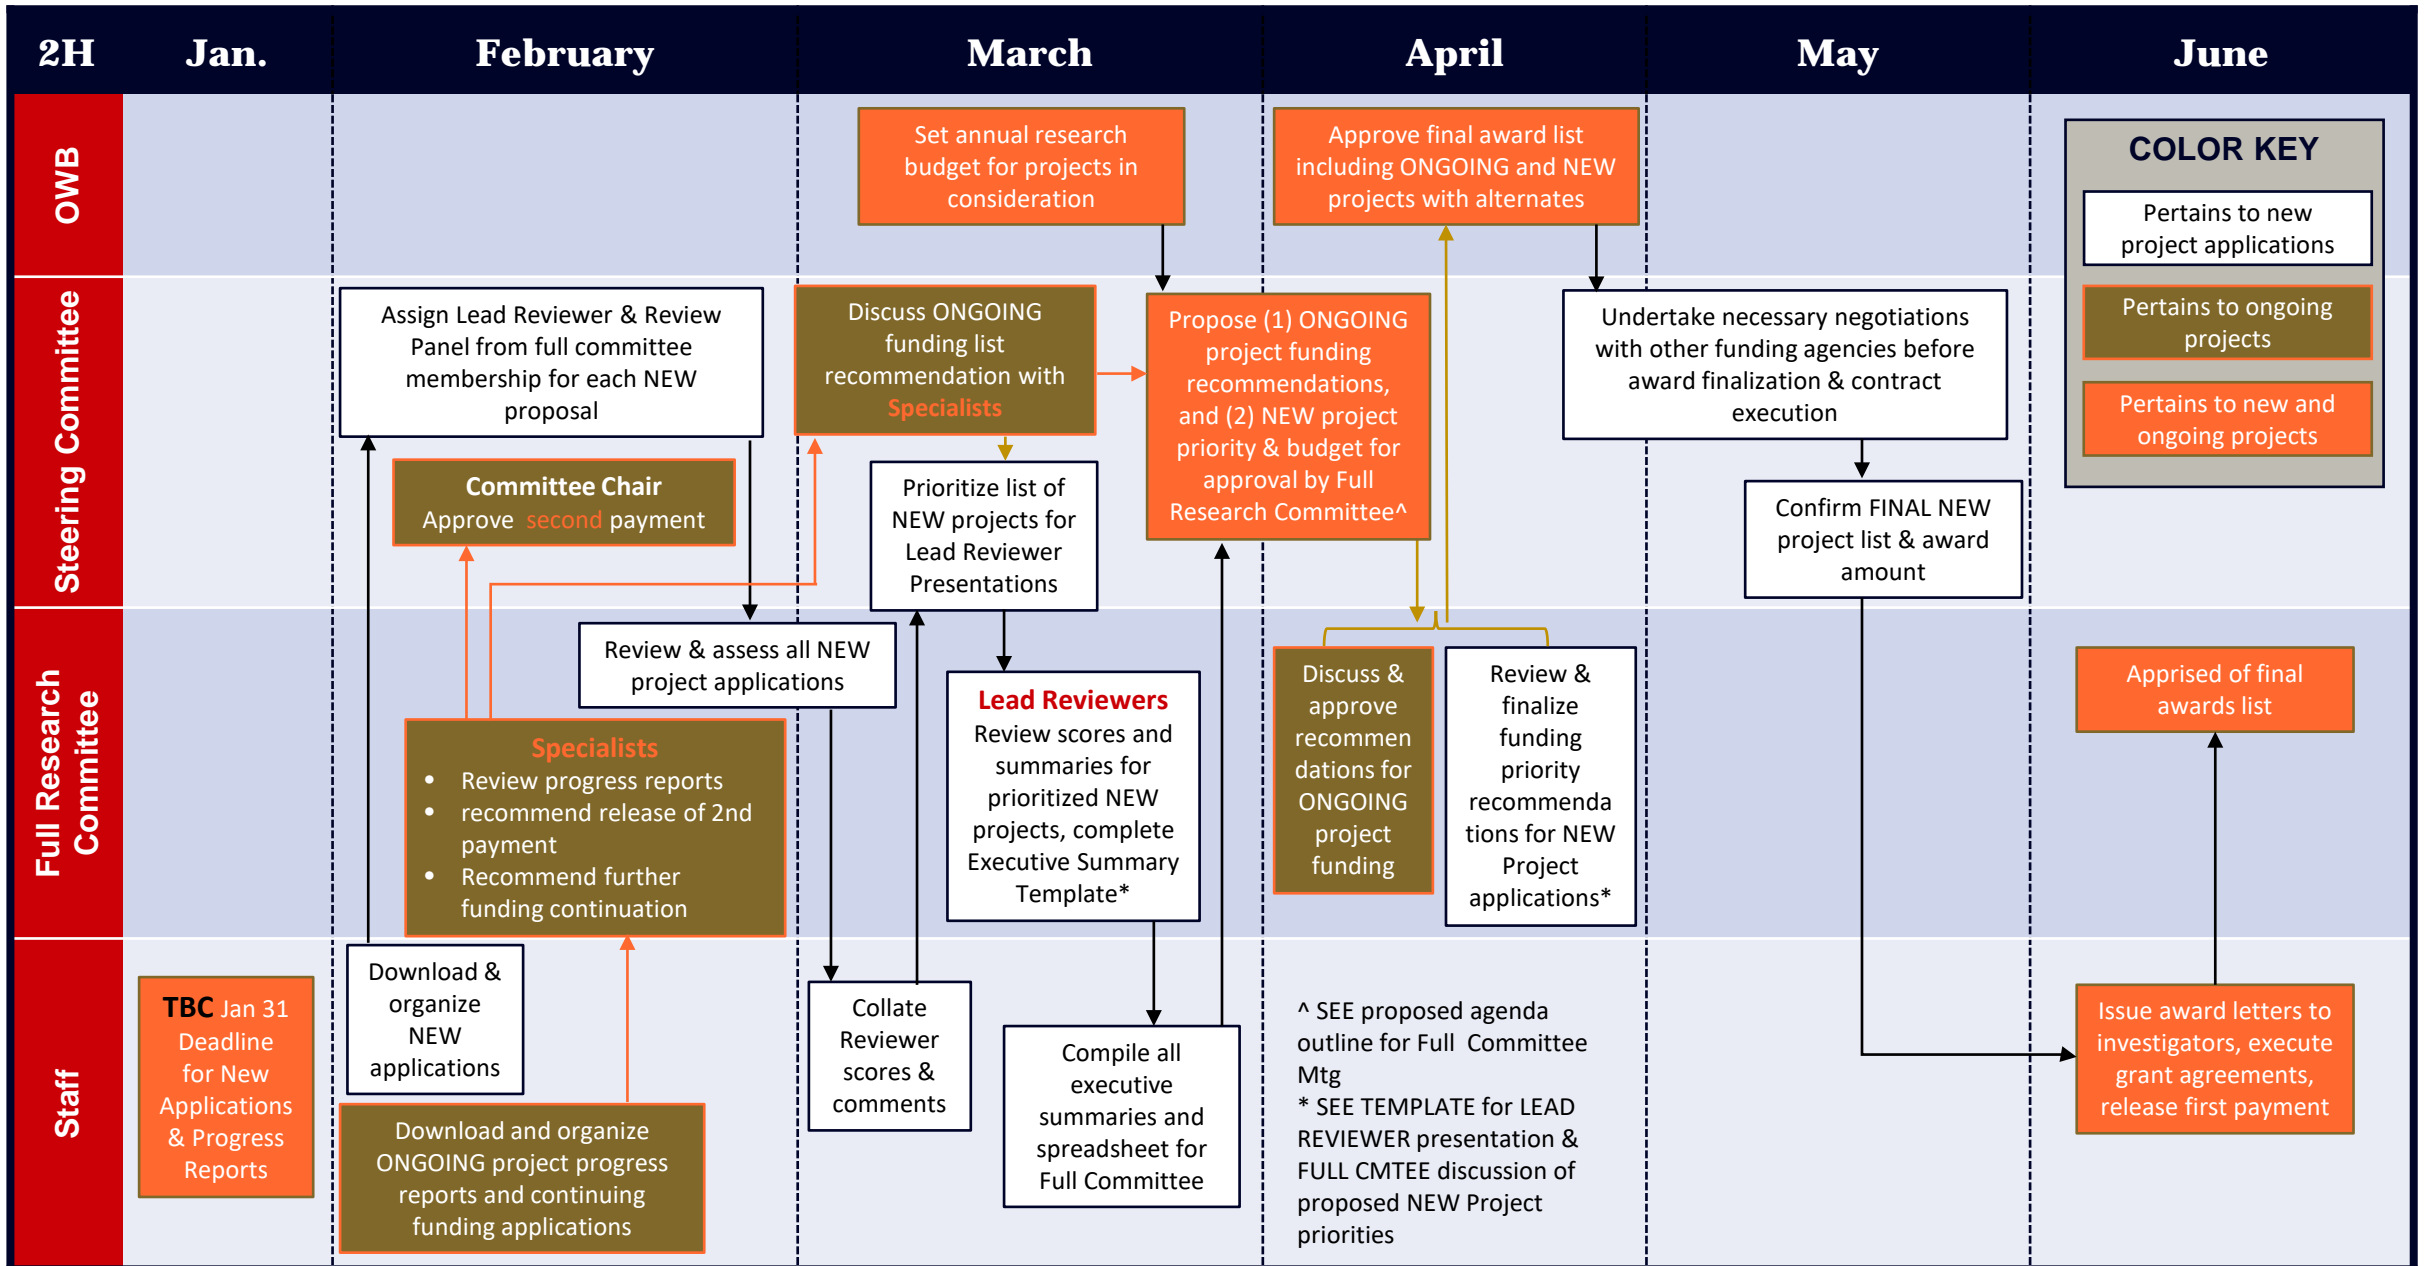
2H Jan. February March April May June

OWB

Set annual research budget for projects in consideration

Approve final award list including ONGOING and NEW projects with alternates

COLOR KEY

Pertains to new project applications

Pertains to ongoing projects

Pertains to new and ongoing projects

Steering Commitee

Assign Lead Reviewer & Review Panel from full committee membership for each NEW proposal

Discuss ONGOING funding list recommendation with Specialists

Propose (1) ONGOING project funding recommendations, and (2) NEW project priority & budget for approval by Full Research Committee^

Undertake necessary negotiations with other funding agencies before award finalization & contract execution

Committee Chair
Approve second payment

Prioritize list of NEW projects for Lead Reviewer Presentations

Confirm FINAL NEW project list & award amount

Full Research Committee

Review & assess all NEW project applications

Specialists
• Review progress reports
• recommend release of 2nd payment
• Recommend further funding continuation

Lead Reviewers
Review scores and summaries for prioritized NEW projects, complete Executive Summary Template*

Discuss & approve recommen dations for ONGOING project funding

Review & finalize funding priority recommenda tions for NEW Project applications*

Apprised of final awards list

Staff

TBC Jan 31 Deadline for New Applications & Progress Reports

Download & organize NEW applications

Download and organize ONGOING project progress reports and continuing funding applications

Collate Reviewer scores & comments

Compile all executive summaries and spreadsheet for Full Committee

^ SEE proposed agenda outline for Full Committee Mtg
* SEE TEMPLATE for LEAD REVIEWER presentation & FULL CMTEE discussion of proposed NEW Project priorities

Issue award letters to investigators, execute grant agreements, release first payment